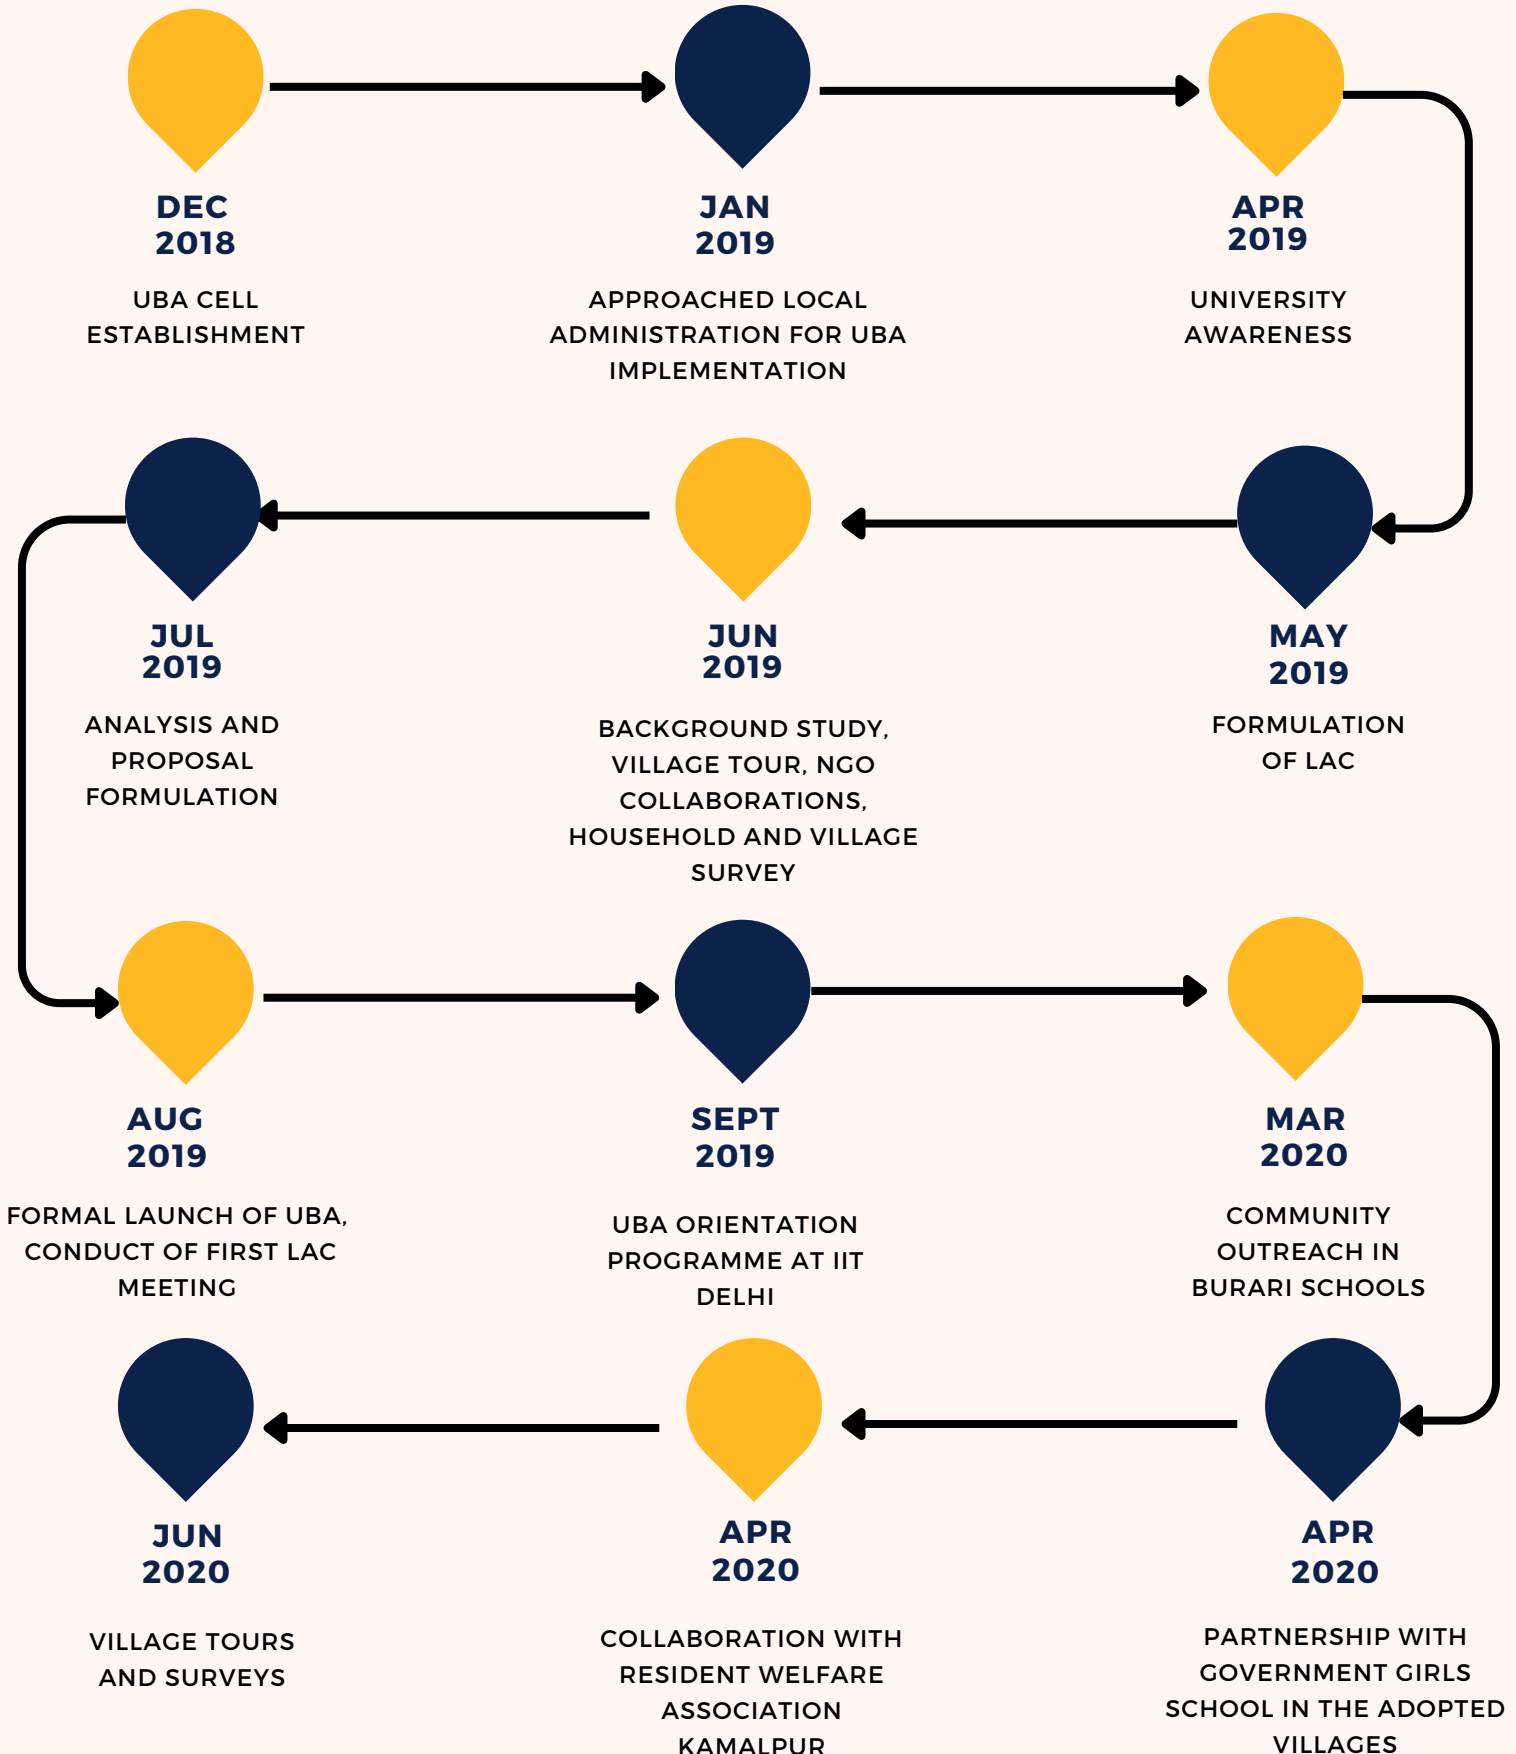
DEC
2018

UBA CELL ESTABLISHMENT

JAN
2019

APPROACHED LOCAL ADMINISTRATION FOR UBA IMPLEMENTATION

APR
2019

UNIVERSITY AWARENESS

MAY
2019

FORMULATION OF LAC

JUN
2019

BACKGROUND STUDY, VILLAGE TOUR, NGO COLLABORATIONS, HOUSEHOLD AND VILLAGE SURVEY

JUL
2019

ANALYSIS AND PROPOSAL FORMULATION

AUG
2019

FORMAL LAUNCH OF UBA, CONDUCT OF FIRST LAC MEETING

SEPT
2019

UBA ORIENTATION PROGRAMME AT IIT DELHI

MAR
2020

COMMUNITY OUTREACH IN BURARI SCHOOLS

APR
2020

PARTNERSHIP WITH GOVERNMENT GIRLS SCHOOL IN THE ADOPTED VILLAGES

APR
2020

COLLABORATION WITH RESIDENT WELFARE ASSOCIATION KAMALPUR

JUN
2020

VILLAGE TOURS AND SURVEYS